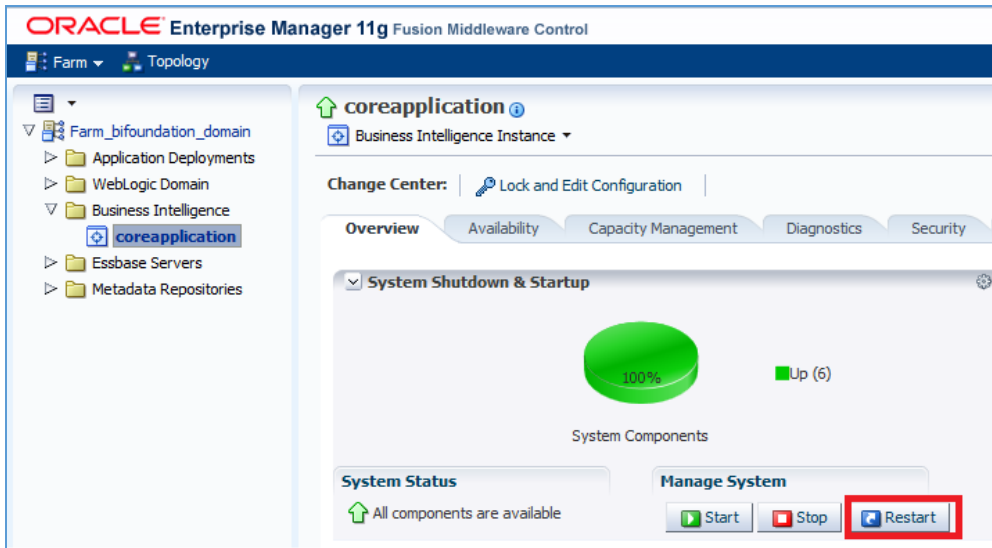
ORACLE Enterprise Manager 11g Fusion Middleware Control

Farm Topology

Farm_bifoundation_domain
Application Deployments
WebLogic Domain
Business Intelligence
coreapplication
Essbase Servers
Metadata Repositories

coreapplication
Business Intelligence Instance

Change Center: Lock and Edit Configuration

Overview | Availability | Capacity Management | Diagnostics | Security

System Shutdown & Startup

100%

Up (6)

System Components

System Status
All components are available

Manage System
Start Stop Restart